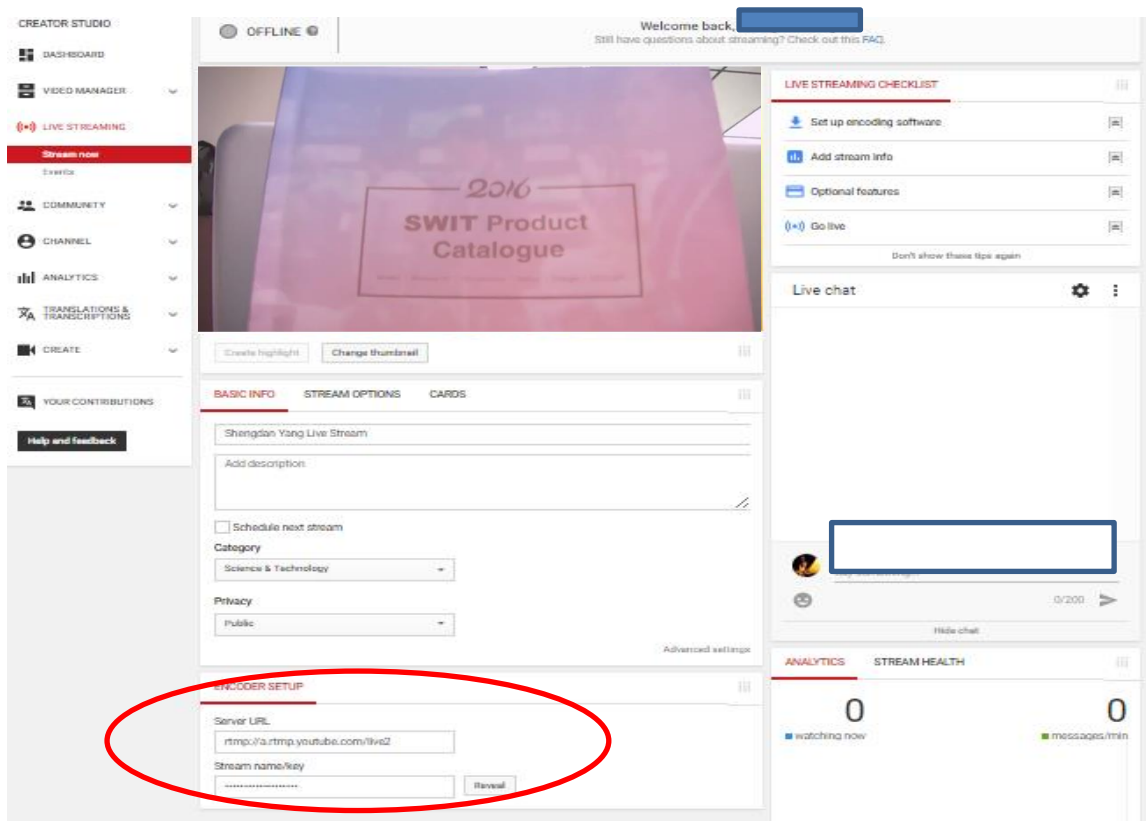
CREATOR STUDIO

DASHBOARD

VIDEO MANAGER

LIVE STREAMING

Stream now

Events

COMMUNITY

CHANNEL

ANALYTICS

TRANSLATIONS & TRANSCRIPTIONS

CREATE

YOUR CONTRIBUTIONS

Help and feedback

OFFLINE

Welcome back,

Still have questions about streaming? Check out this FAQ.

2016

SWIT Product Catalogue

Create highlight

Change thumbnail

BASIC INFO

STREAM OPTIONS

CARDS

Shengdan Yang Live Stream

Add description

Schedule next stream

Category

Science & Technology

Privacy

Public

Advanced settings

ENCODER SETUP

Server URL

rtmp://a.rtmp.youtube.com/live2

Stream name/key

Reveal

LIVE STREAMING CHECKLIST

Set up encoding software

Add stream info

Optional features

Go live

Don't show these tips again

Live chat

0/200

Hide chat

ANALYTICS

STREAM HEALTH

0

watching now

0

messages/min